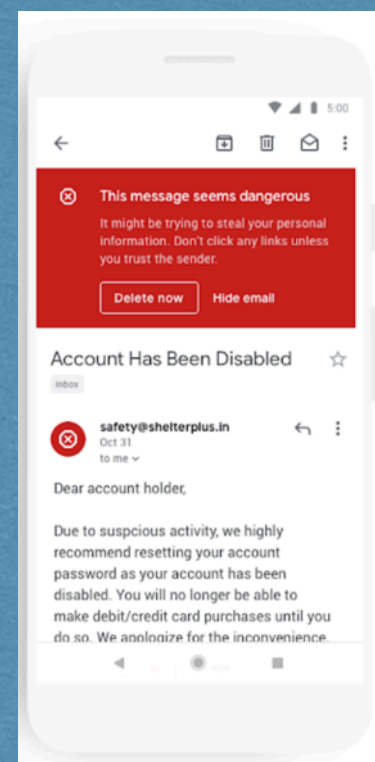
5:00

This message seems dangerous

It might be trying to steal your personal information. Don't click any links unless you trust the sender.

Delete now

Hide email

Account Has Been Disabled

Inbox

safety@shelterplus.in
Oct 31
to me

Dear account holder,

Due to suspcious activity, we highly recommend resetting your account password as your account has been disabled. You will no longer be able to make debit/credit card purchases until you do so. We apologize for the inconvenience.